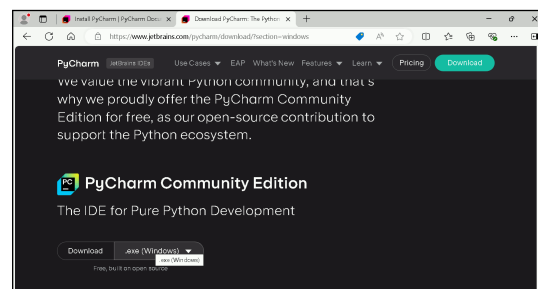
Install PyCharm | PyCharm Docu ×
Download PyCharm: The Pytho ×
+
https://www.jetbrains.com/pycharm/download/?section=windows

PyCharm JetBrains IDEs Use Cases EAP What's New Features Learn Pricing Download

We value the vibrant Python community, and that's why we proudly offer the PyCharm Community Edition for free, as our open-source contribution to support the Python ecosystem.

PyCharm Community Edition

The IDE for Pure Python Development

Download .exe (Windows)
.exe (Windows)
Free, built on open source